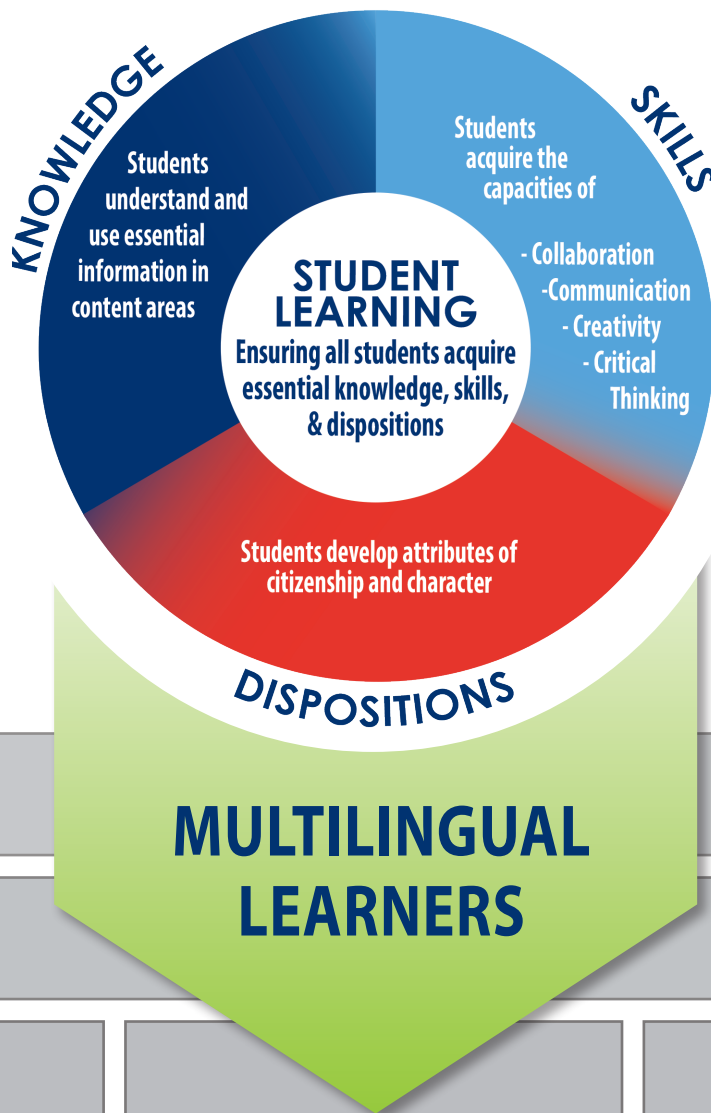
KNOWLEDGE

Students understand and use essential information in content areas

SKILLS

Students acquire the capacities of

- Collaboration
-Communication
- Creativity
- Critical Thinking

STUDENT LEARNING
Ensuring all students acquire essential knowledge, skills, & dispositions

Students develop attributes of citizenship and character

DISPOSITIONS

MULTILINGUAL LEARNERS